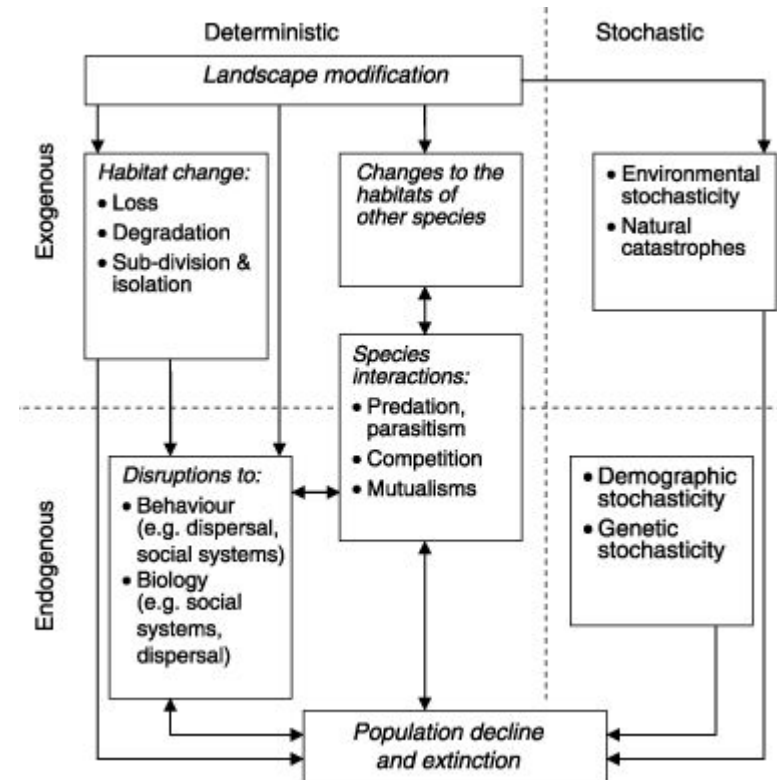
Deterministic

Stochastic

Landscape modification

Exogenous

Habitat change:
• Loss
• Degradation
• Sub-division & isolation

Changes to the habitats of other species

• Environmental stochasticity
• Natural catastrophes

Species interactions:
• Predation, parasitism
• Competition
• Mutualisms

Endogenous

Disruptions to:
• Behaviour (e.g. dispersal, social systems)
• Biology (e.g. social systems, dispersal)

• Demographic stochasticity
• Genetic stochasticity

Population decline and extinction